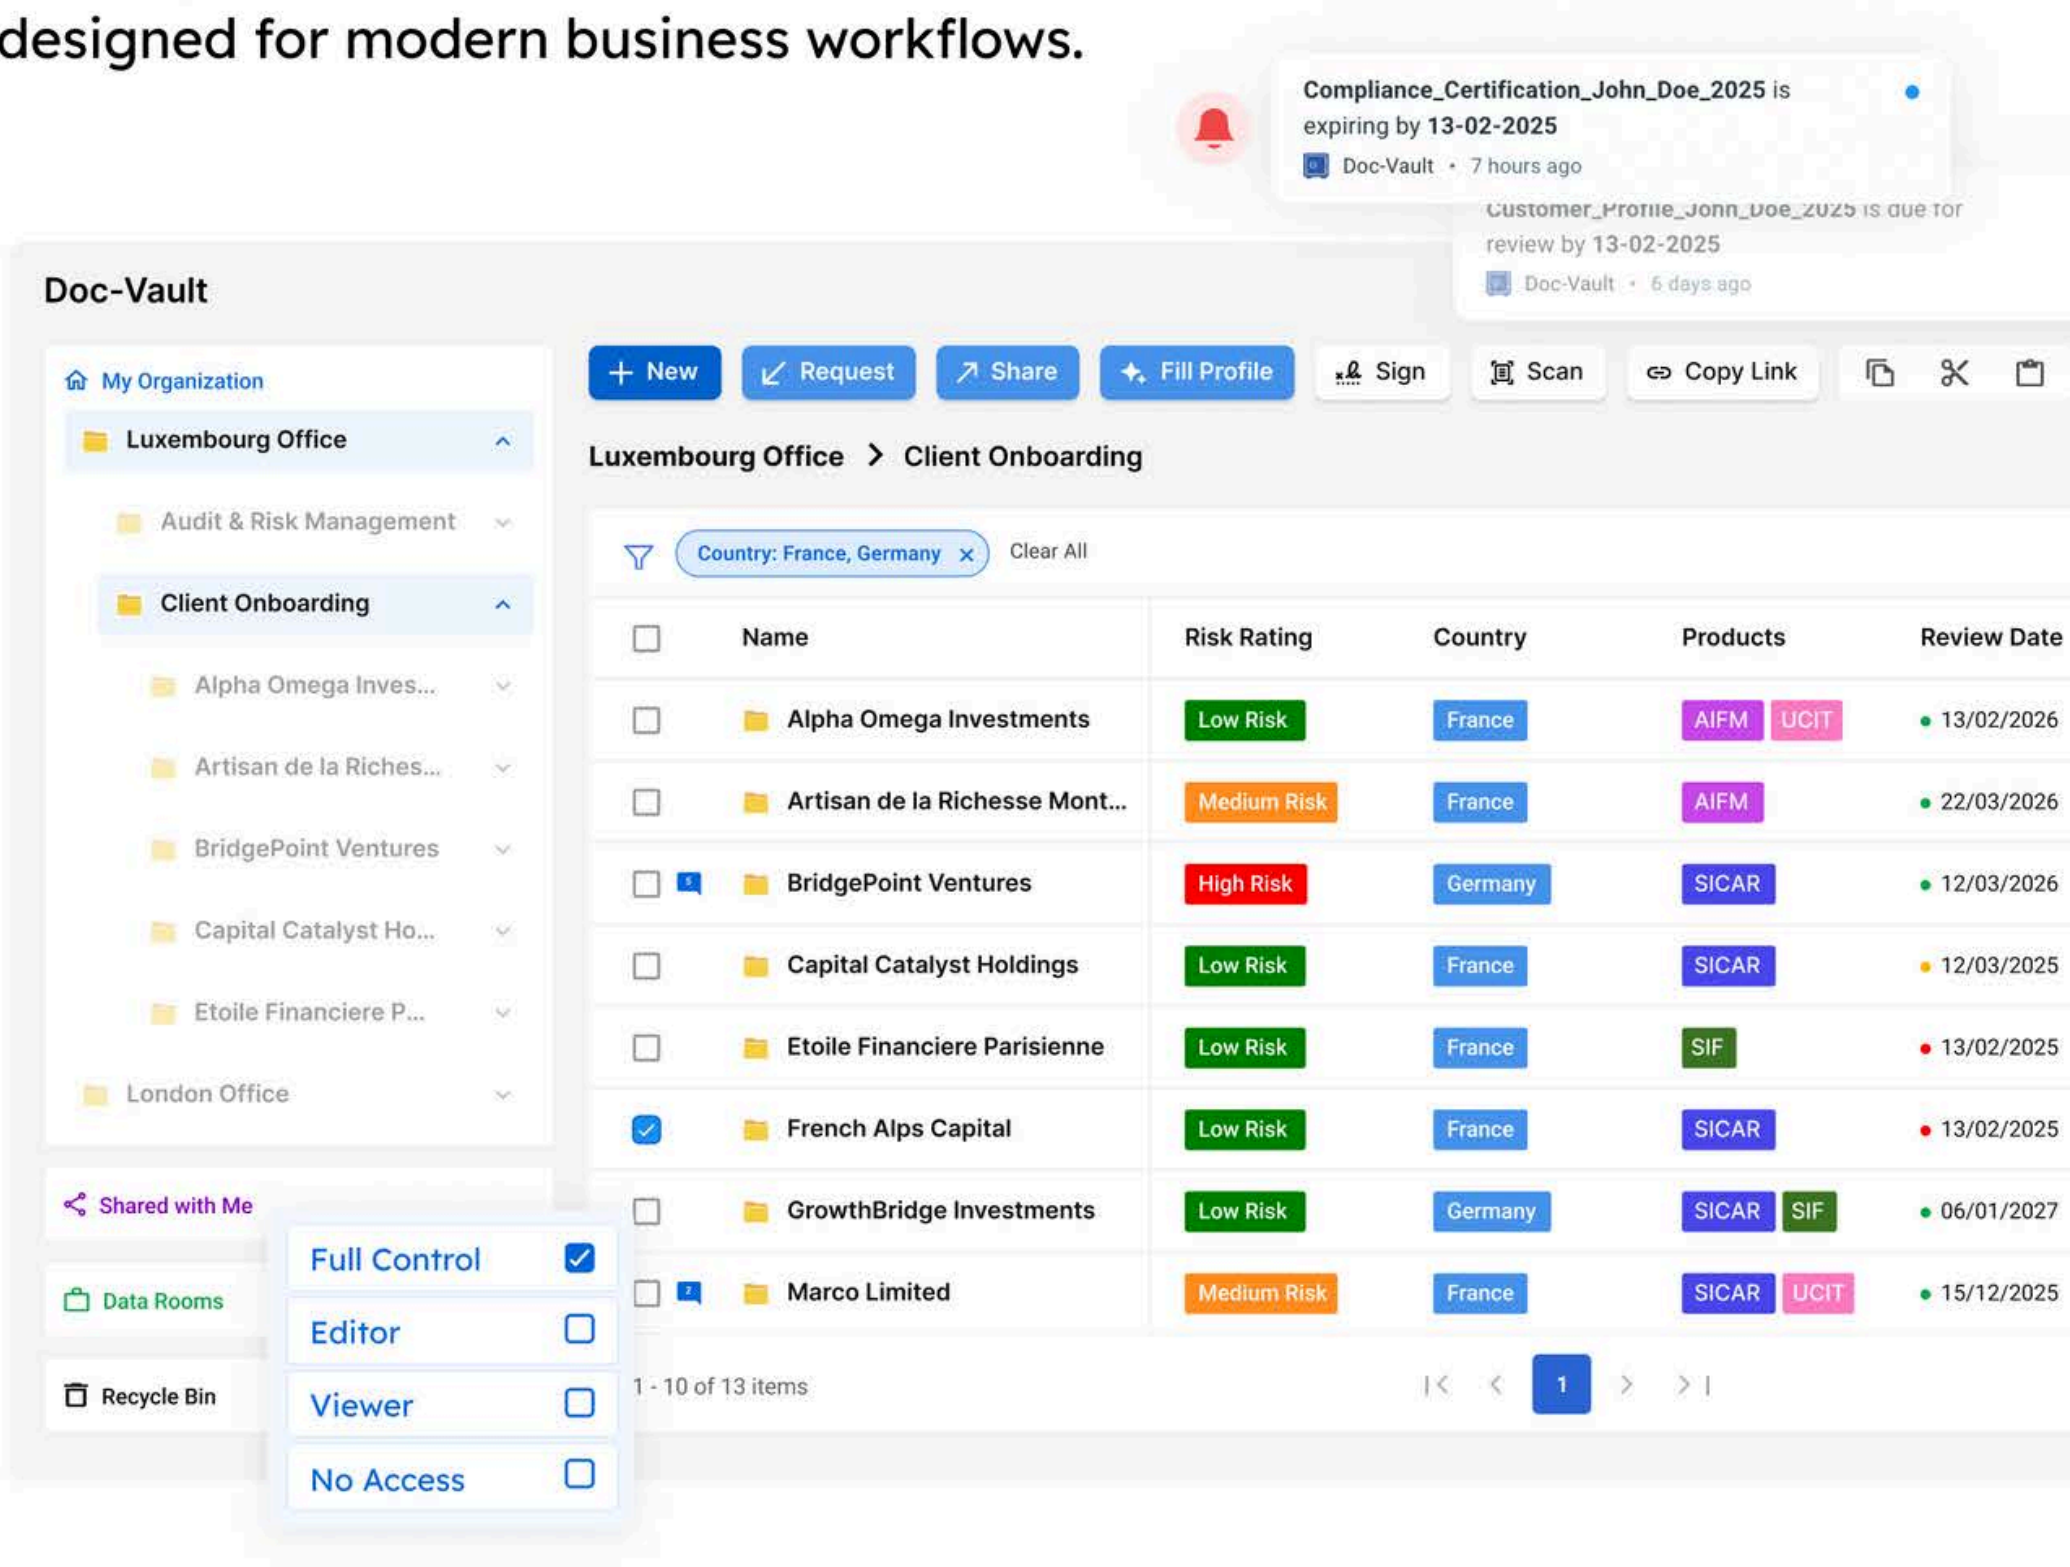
designed for modern business workflows.

Compliance_Certification_John_Doe_2025 is expiring by 13-02-2025
Doc-Vault • 7 hours ago

Customer_Profile_John_Doe_2025 is due for review by 13-02-2025
Doc-Vault • 6 days ago

Doc-Vault

My Organization
Luxembourg Office
Audit & Risk Management
Client Onboarding
Alpha Omega Inves...
Artisan de la Riches...
BridgePoint Ventures
Capital Catalyst Ho...
Etoile Financiere P...
London Office

Shared with Me
Data Rooms
Recycle Bin

Full Control
Editor
Viewer
No Access

New Request Share Fill Profile Sign Scan Copy Link

Luxembourg Office > Client Onboarding

Country: France, Germany × Clear All

| Name | Risk Rating | Country | Products | Review Date |
|---|---|---|---|---|
| Alpha Omega Investments | Low Risk | France | AIFM UCIT | 13/02/2026 |
| Artisan de la Richesse Mont... | Medium Risk | France | AIFM | 22/03/2026 |
| BridgePoint Ventures | High Risk | Germany | SICAR | 12/03/2026 |
| Capital Catalyst Holdings | Low Risk | France | SICAR | 12/03/2025 |
| Etoile Financiere Parisienne | Low Risk | France | SIF | 13/02/2025 |
| French Alps Capital | Low Risk | France | SICAR | 13/02/2025 |
| GrowthBridge Investments | Low Risk | Germany | SICAR SIF | 06/01/2027 |
| Marco Limited | Medium Risk | France | SICAR UCIT | 15/12/2025 |

1 - 10 of 13 items
1